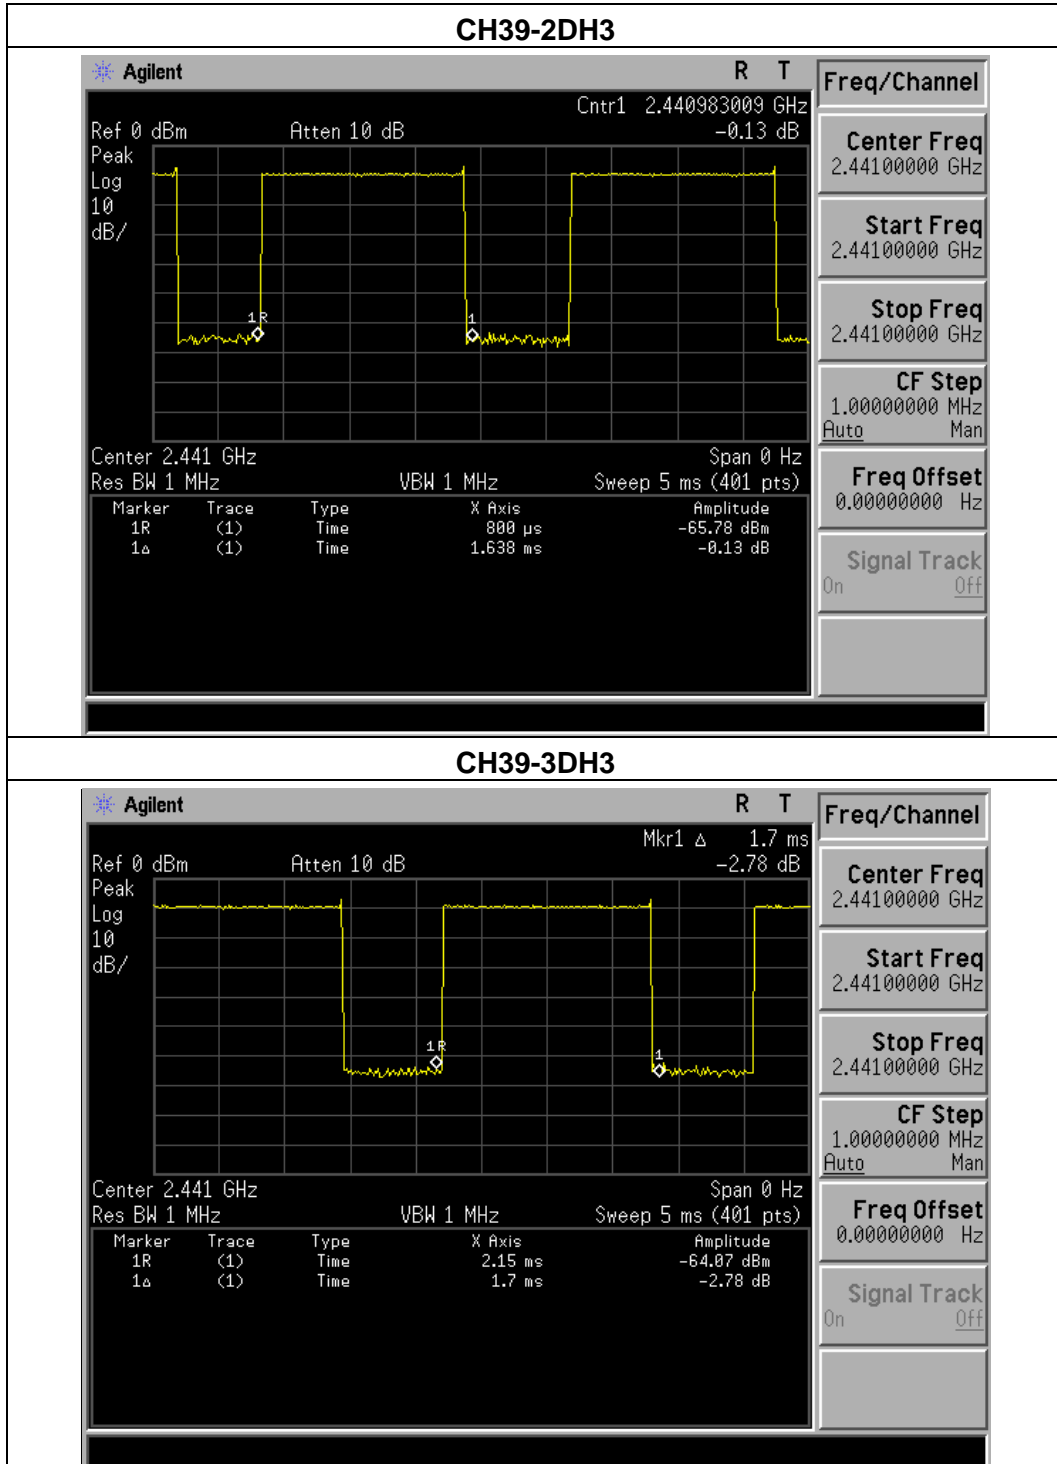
CH39-2DH3

Agilent R T

Cntr1 2.440983009 GHz
Ref 0 dBm Atten 10 dB -0.13 dB
Peak
Log
10
dB/

1R
1

Center 2.441 GHz Span 0 Hz
Res BW 1 MHz VBW 1 MHz Sweep 5 ms (401 pts)

| Marker | Trace | Type | X Axis | Amplitude |
|---|---|---|---|---|
| 1R | (1) | Time | 800 μs | -65.78 dBm |
| 1Δ | (1) | Time | 1.638 ms | -0.13 dB |

Freq/Channel
Center Freq
2.44100000 GHz
Start Freq
2.44100000 GHz
Stop Freq
2.44100000 GHz
CF Step
1.00000000 MHz
Auto Man
Freq Offset
0.00000000 Hz
Signal Track
On Off

CH39-3DH3

Agilent R T

Mkr1 Δ 1.7 ms
Ref 0 dBm Atten 10 dB -2.78 dB
Peak
Log
10
dB/

1R
1

Center 2.441 GHz Span 0 Hz
Res BW 1 MHz VBW 1 MHz Sweep 5 ms (401 pts)

| Marker | Trace | Type | X Axis | Amplitude |
|---|---|---|---|---|
| 1R | (1) | Time | 2.15 ms | -64.07 dBm |
| 1Δ | (1) | Time | 1.7 ms | -2.78 dB |

Freq/Channel
Center Freq
2.44100000 GHz
Start Freq
2.44100000 GHz
Stop Freq
2.44100000 GHz
CF Step
1.00000000 MHz
Auto Man
Freq Offset
0.00000000 Hz
Signal Track
On Off